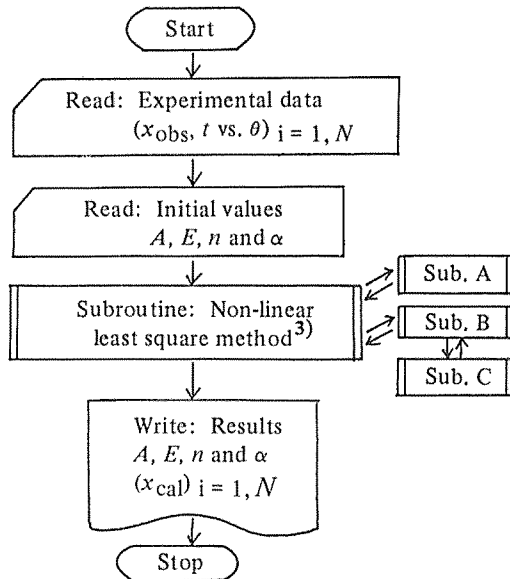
Start

Read: Experimental data
$(x_{\text{obs}}, t \text{ vs. } \theta)$ i = 1, $N$

Read: Initial values
$A$, $E$, $n$ and $\alpha$

Subroutine: Non-linear least square method$^{3)}$

Sub. A

Sub. B

Sub. C

Write: Results
$A$, $E$, $n$ and $\alpha$
$(x_{\text{cal}})$ i = 1, $N$

Stop